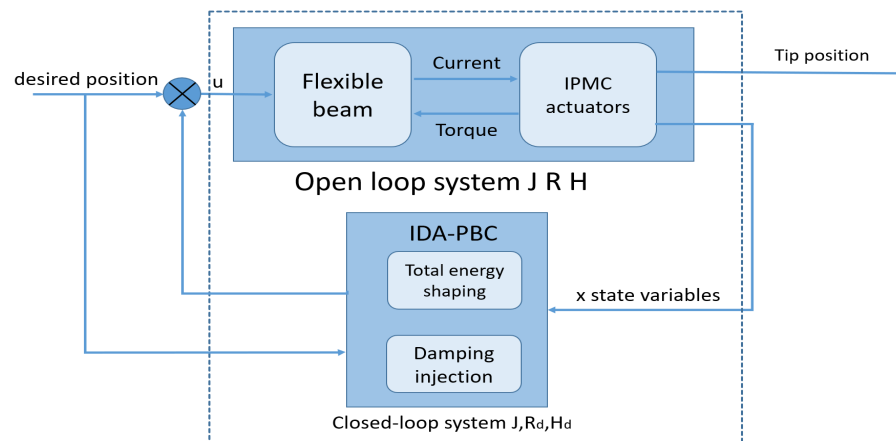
desired position

u

Flexible beam

Current

Torque

IPMC actuators

Tip position

Open loop system J R H

IDA-PBC

Total energy shaping

x state variables

Damping injection

Closed-loop system J,$R_d$,$H_d$